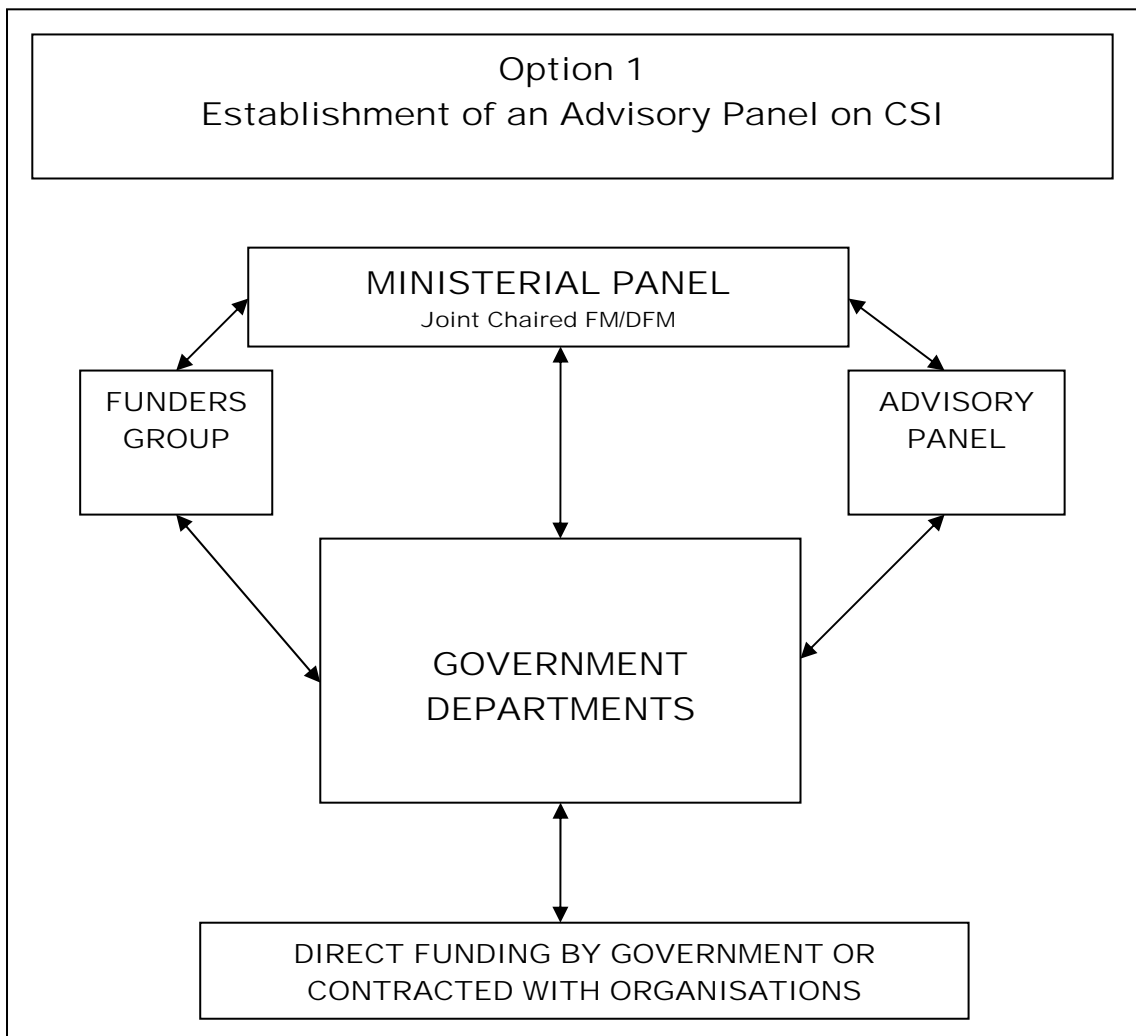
Option 1
Establishment of an Advisory Panel on CSI

MINISTERIAL PANEL
Joint Chaired FM/DFM

FUNDERS GROUP

ADVISORY PANEL

GOVERNMENT DEPARTMENTS

DIRECT FUNDING BY GOVERNMENT OR CONTRACTED WITH ORGANISATIONS